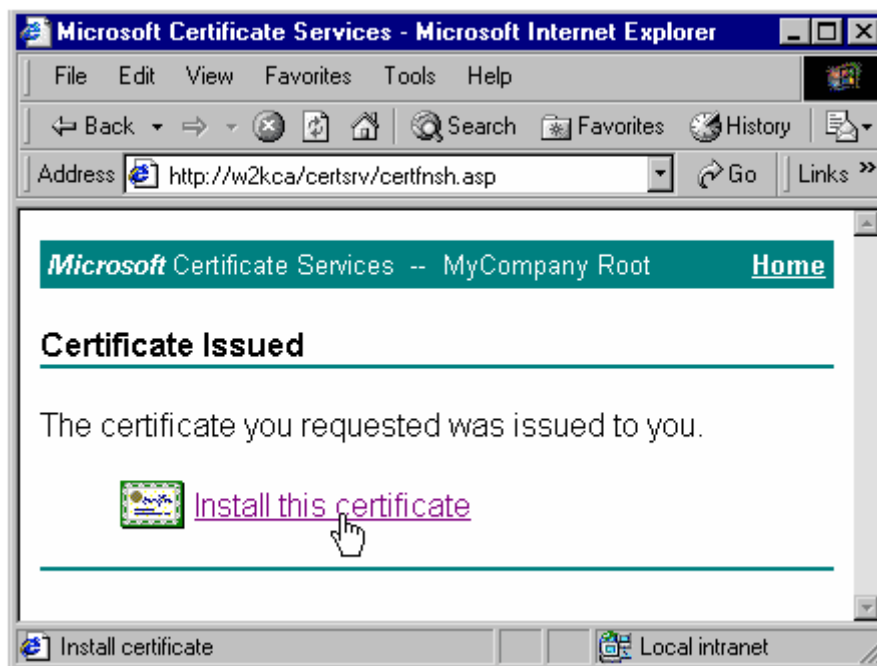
Microsoft Certificate Services - Microsoft Internet Explorer

File Edit View Favorites Tools Help

Back Search Favorites History

Address http://w2kca/certsrv/certfnsh.asp Go Links »

Microsoft Certificate Services -- MyCompany Root Home

Certificate Issued

The certificate you requested was issued to you.

Install this certificate

Install certificate Local intranet